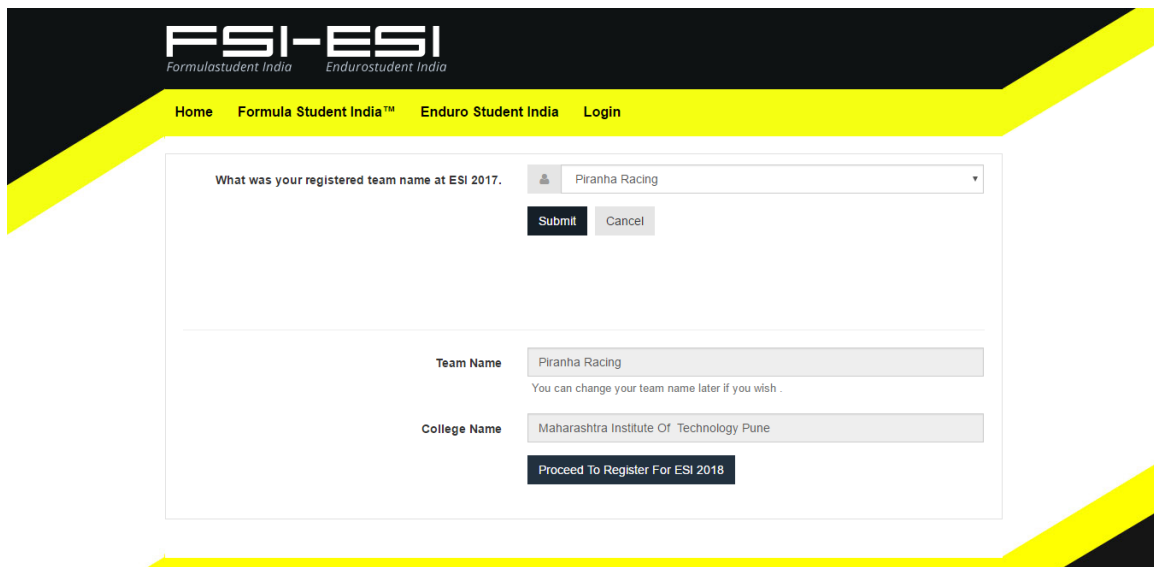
FSI-ESI
Formulastudent India Endurostudent India

Home Formula Student India™ Enduro Student India Login

What was your registered team name at ESI 2017.
Piranha Racing

Submit Cancel

Team Name
Piranha Racing
You can change your team name later if you wish .

College Name
Maharashtra Institute Of Technology Pune

Proceed To Register For ESI 2018